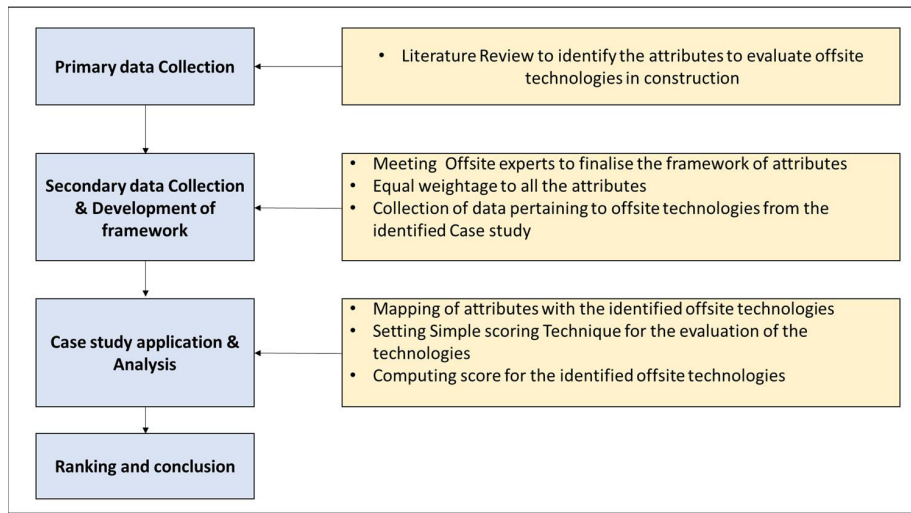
Primary data Collection

• Literature Review to identify the attributes to evaluate offsite technologies in construction

Secondary data Collection & Development of framework

• Meeting Offsite experts to finalise the framework of attributes
• Equal weightage to all the attributes
• Collection of data pertaining to offsite technologies from the identified Case study

Case study application & Analysis

• Mapping of attributes with the identified offsite technologies
• Setting Simple scoring Technique for the evaluation of the technologies
• Computing score for the identified offsite technologies

Ranking and conclusion